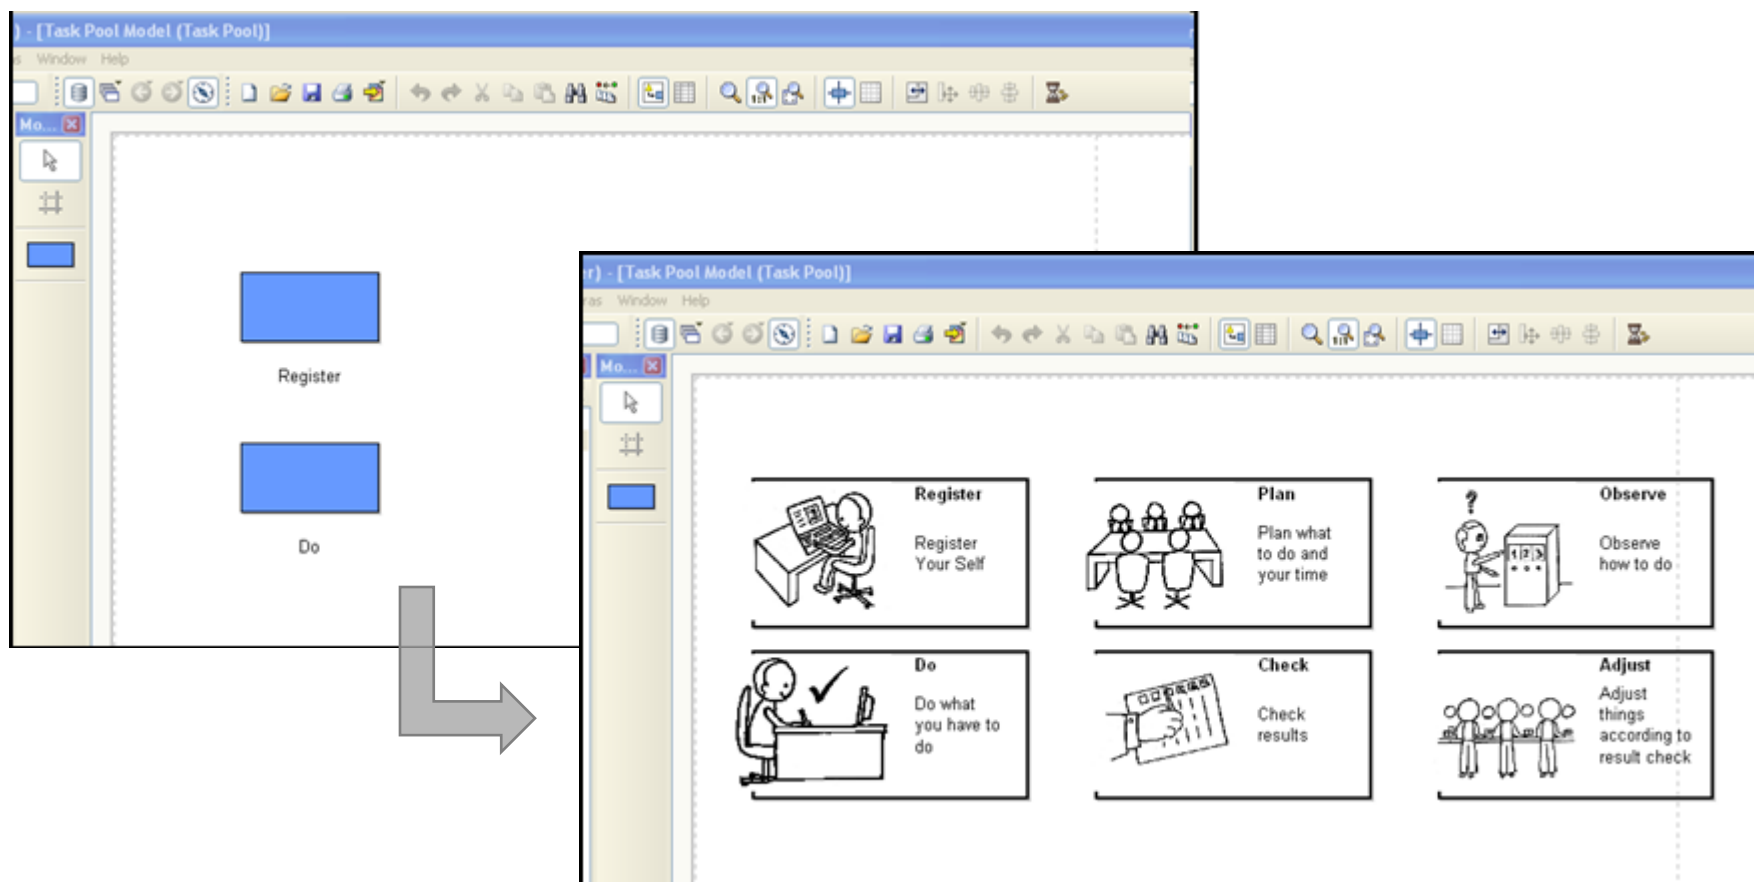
) - [Task Pool Model (Task Pool)]

s Window Help

Mo...

Register

Do

r) - [Task Pool Model (Task Pool)]

as Window Help

Mo...

Register

Register Your Self

Plan

Plan what to do and your time

Observe

Observe how to do

Do

Do what you have to do

Check

Check results

Adjust

Adjust things according to result check